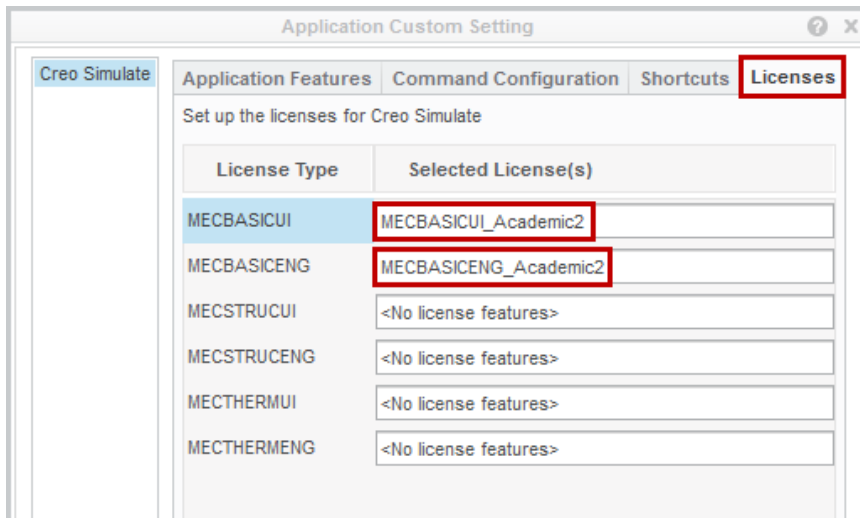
Application Custom Setting

Creo Simulate

Application Features | Command Configuration | Shortcuts | Licenses

Set up the licenses for Creo Simulate

| License Type | Selected License(s) |
|---|---|
| MECBASICUI | MECBASICUI_Academic2 |
| MECBASICENG | MECBASICENG_Academic2 |
| MECSTRUCUI | <No license features> |
| MECSTRUCENG | <No license features> |
| MECTHERMUI | <No license features> |
| MECTHERMENG | <No license features> |